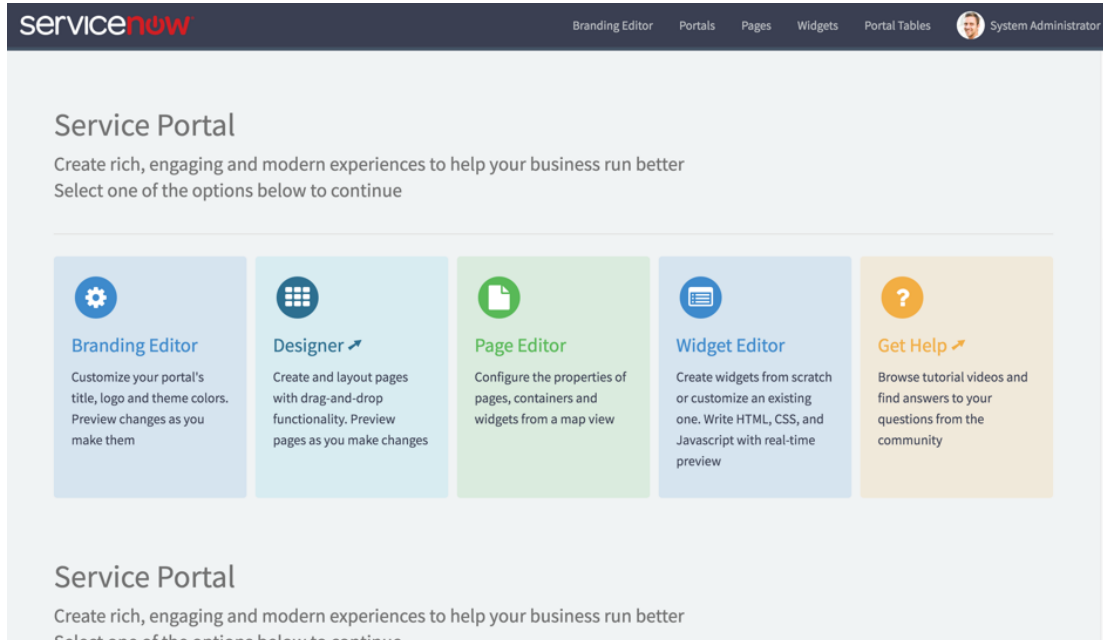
servicenow

Branding Editor Portals Pages Widgets Portal Tables System Administrator

Service Portal

Create rich, engaging and modern experiences to help your business run better
Select one of the options below to continue

Branding Editor

Customize your portal's title, logo and theme colors. Preview changes as you make them

Designer

Create and layout pages with drag-and-drop functionality. Preview pages as you make changes

Page Editor

Configure the properties of pages, containers and widgets from a map view

Widget Editor

Create widgets from scratch or customize an existing one. Write HTML, CSS, and Javascript with real-time preview

Get Help

Browse tutorial videos and find answers to your questions from the community

Service Portal

Create rich, engaging and modern experiences to help your business run better
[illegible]